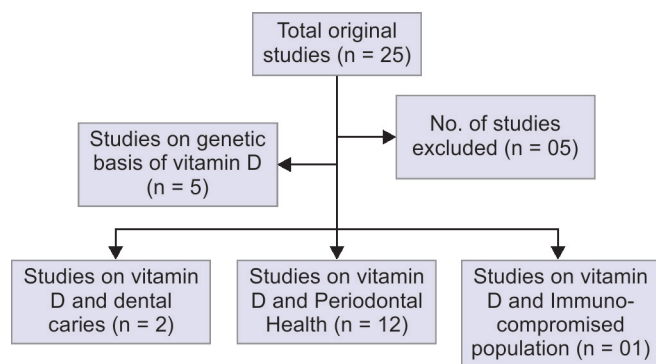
Total original studies (n = 25)

No. of studies excluded (n = 05)

Studies on genetic basis of vitamin D (n = 5)

Studies on vitamin D and dental caries (n = 2)

Studies on vitamin D and Periodontal Health (n = 12)

Studies on vitamin D and Immunocompromised population (n = 01)